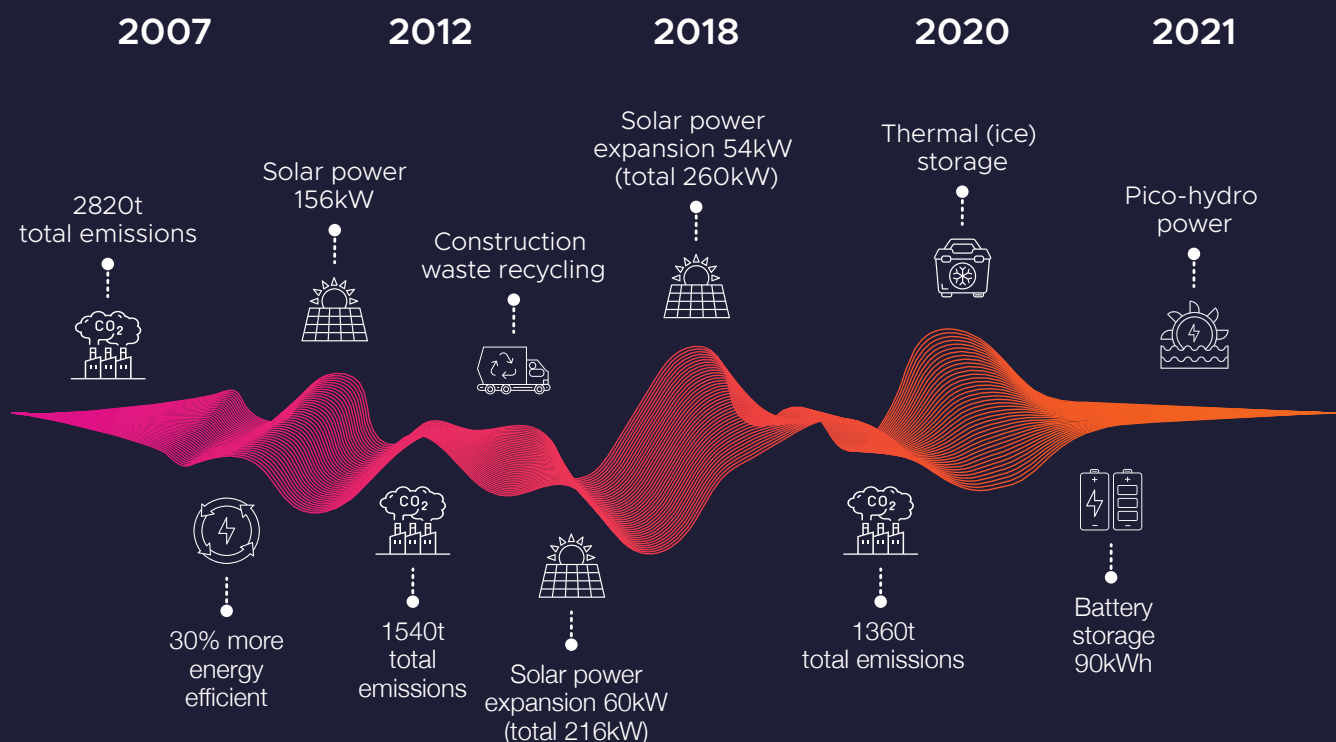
2007
2012
2018
2020
2021

2820t
total emissions

$CO_2$

Solar power
156kW

Construction
waste recycling

Solar power
expansion 54kW
(total 260kW)

Thermal (ice)
storage

Pico-hydro
power

30% more
energy
efficient

$CO_2$

1540t
total
emissions

Solar power
expansion 60kW
(total 216kW)

$CO_2$

1360t
total emissions

+
+

Battery
storage
90kWh